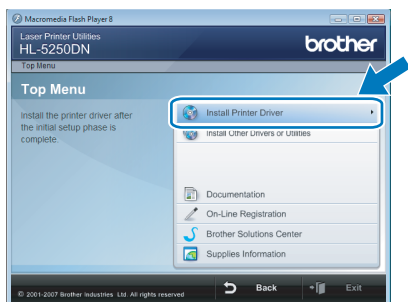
Macromedia Flash Player 8

Laser Printer Utilities
HL-5250DN

brother

Top Menu

Top Menu

Install the printer driver after the initial setup phase is complete.

Install Printer Driver

Install Other Drivers or Utilities

Documentation

On-Line Registration

Brother Solutions Center

Supplies Information

© 2001-2007 Brother Industries, Ltd. All rights reserved

Back

Exit